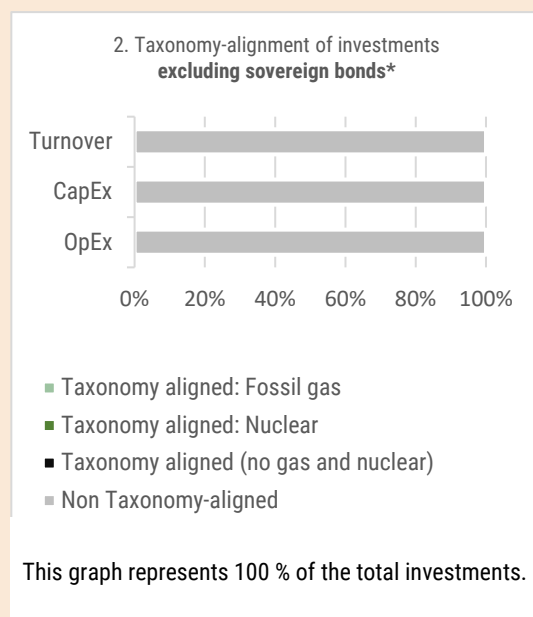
2. Taxonomy-alignment of investments
**excluding sovereign bonds***

Turnover
CapEx
OpEx

0% 20% 40% 60% 80% 100%

Taxonomy aligned: Fossil gas
Taxonomy aligned: Nuclear
Taxonomy aligned (no gas and nuclear)
Non Taxonomy-aligned

This graph represents 100 % of the total investments.